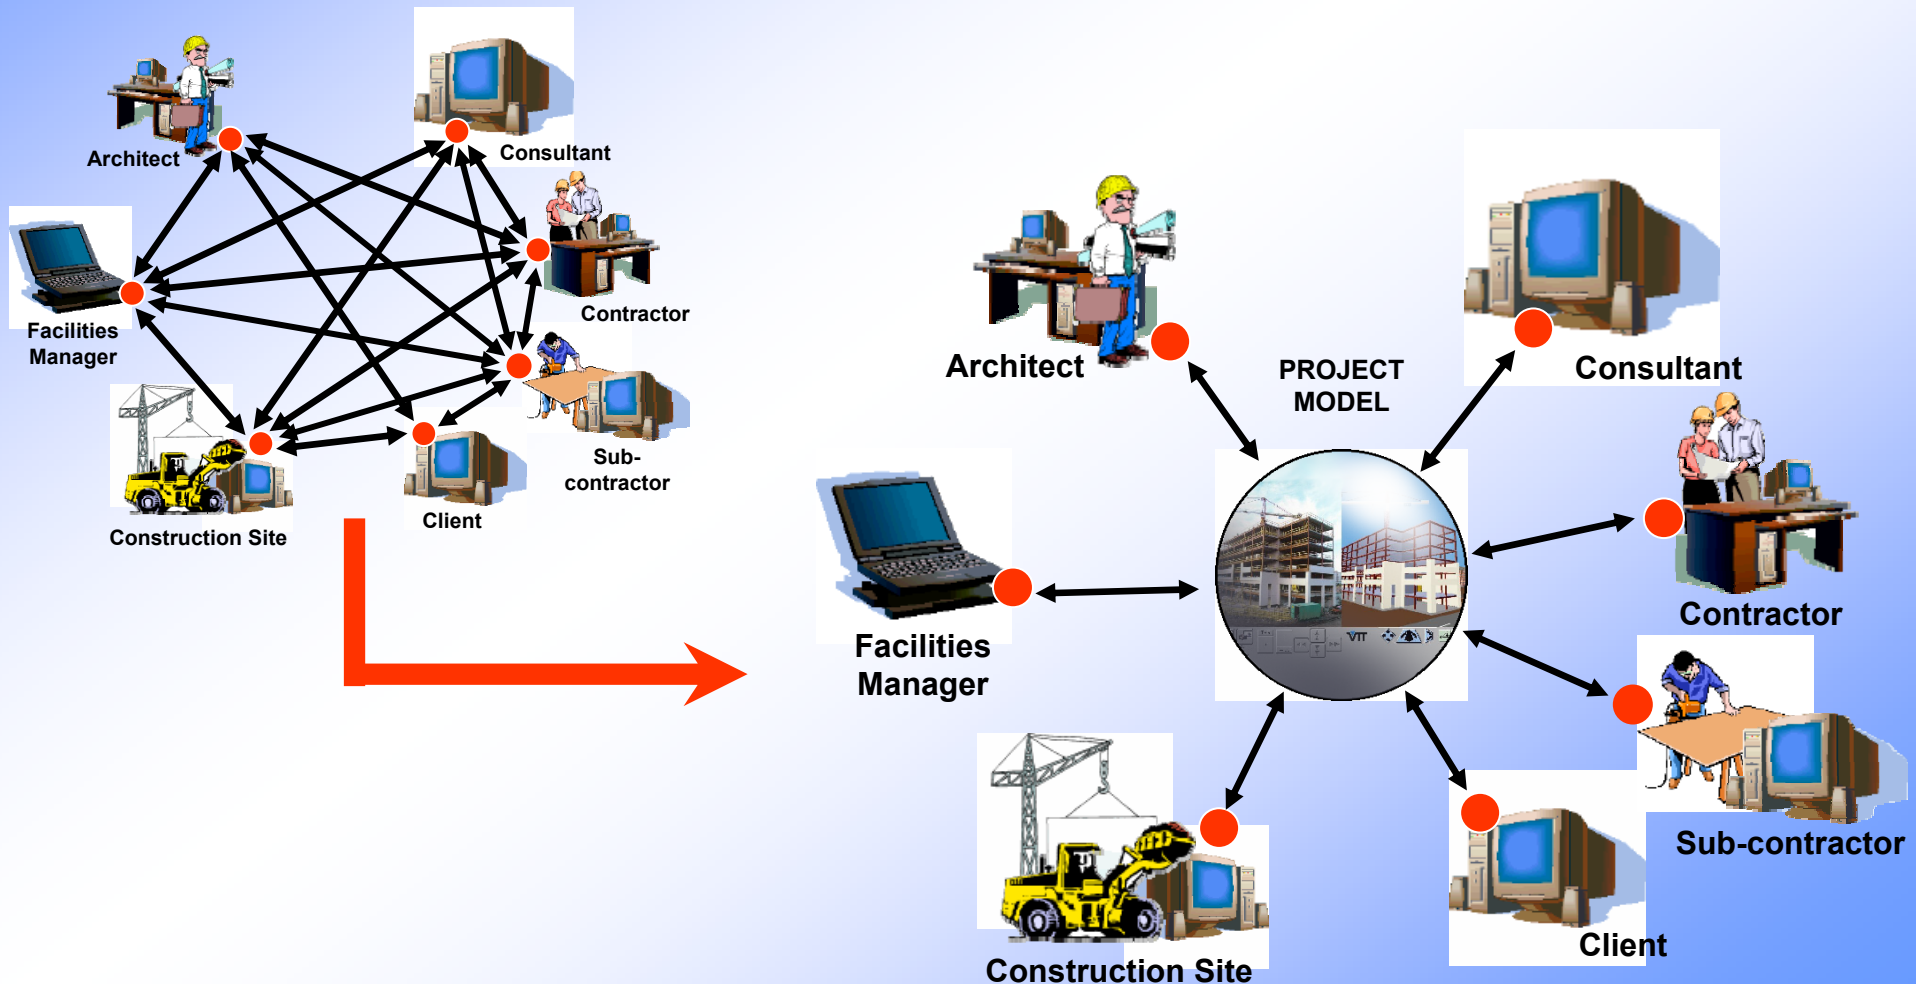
Architect

Consultant

Contractor

Facilities Manager

Sub-contractor

Client

Construction Site

Architect

PROJECT MODEL

Consultant

Contractor

Facilities Manager

Sub-contractor

Construction Site

Client